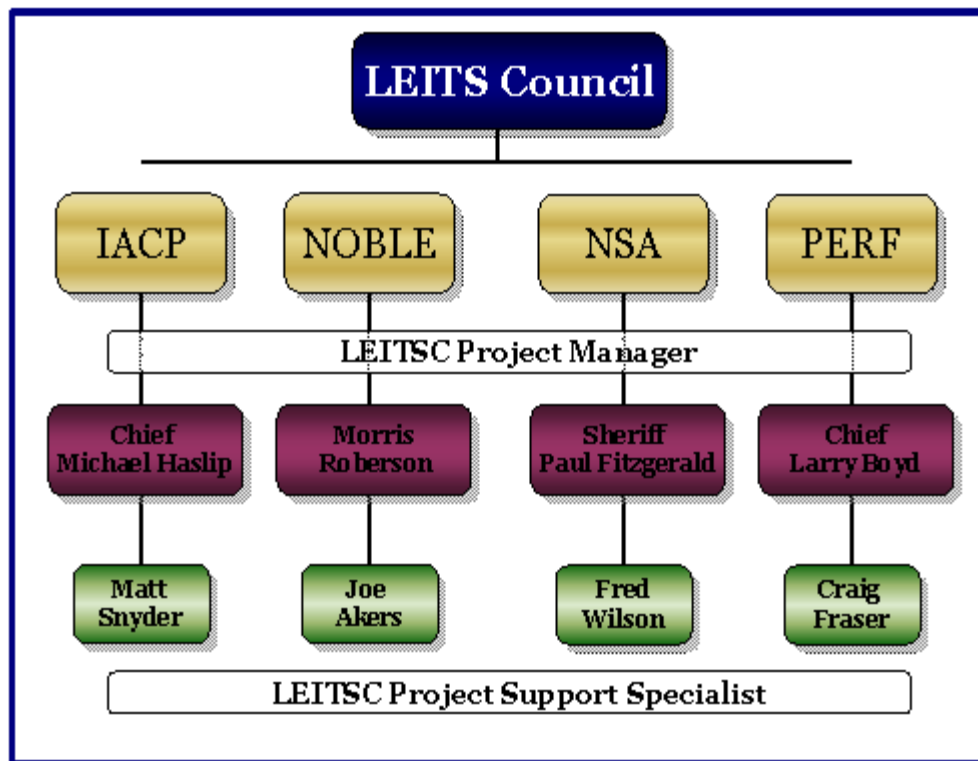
LEITS Council

IACP

NOBLE

NSA

PERF

LEITSC Project Manager

Chief Michael Haslip

Morris Roberson

Sheriff Paul Fitzgerald

Chief Larry Boyd

Matt Snyder

Joe Akers

Fred Wilson

Craig Fraser

LEITSC Project Support Specialist